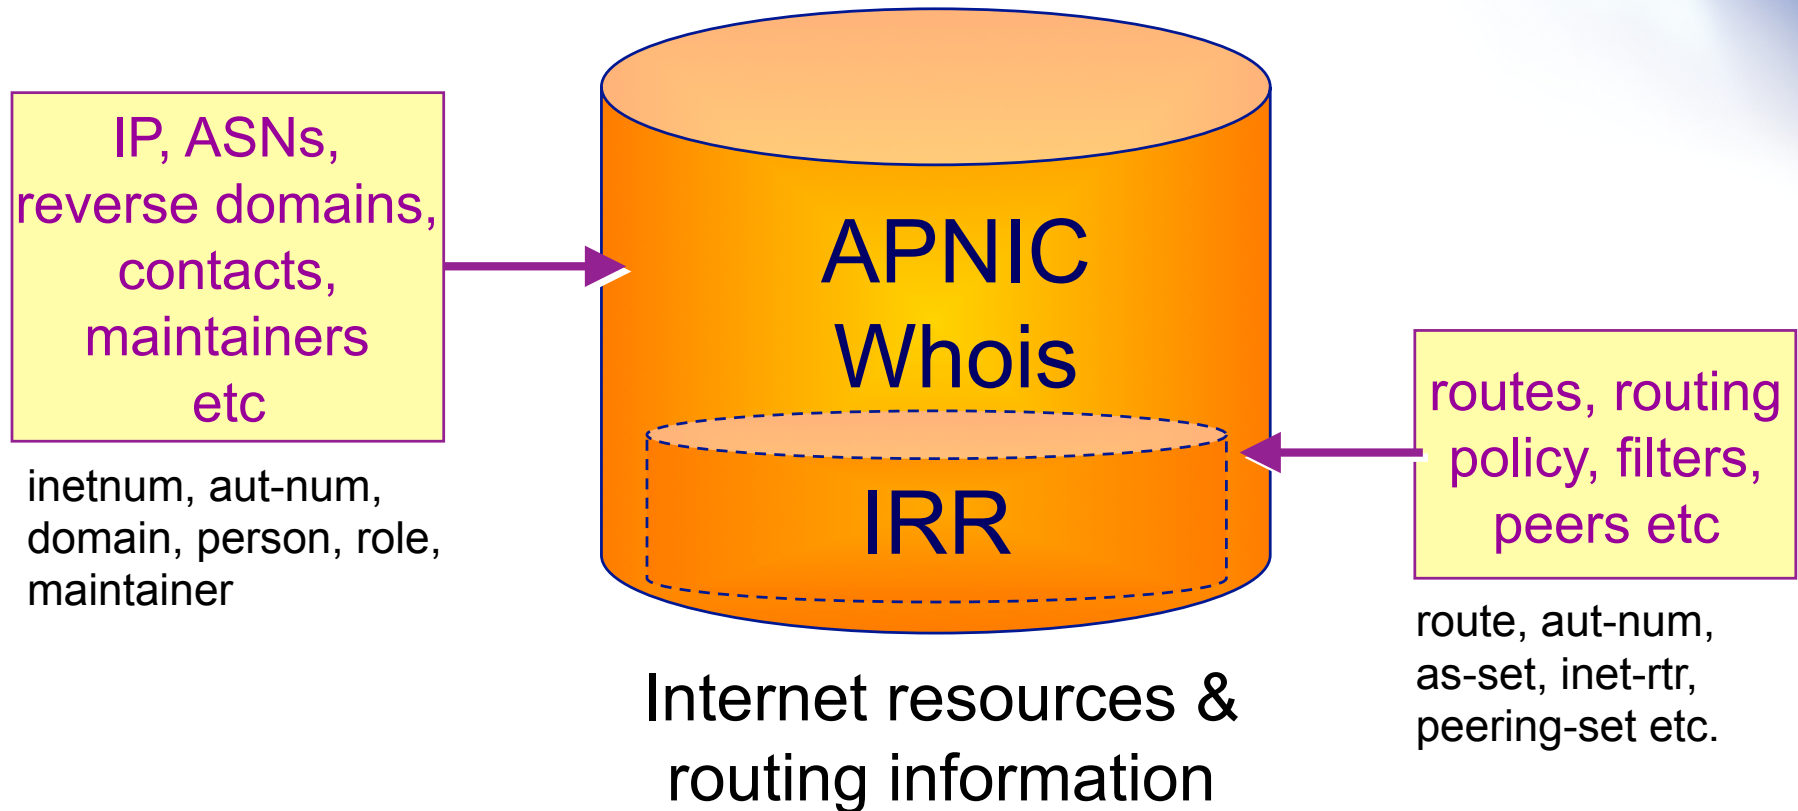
IP, ASNs, reverse domains, contacts, maintainers etc

inetnum, aut-num, domain, person, role, maintainer

APNIC Whois

IRR

routes, routing policy, filters, peers etc

route, aut-num, as-set, inet-rtr, peering-set etc.

Internet resources & routing information